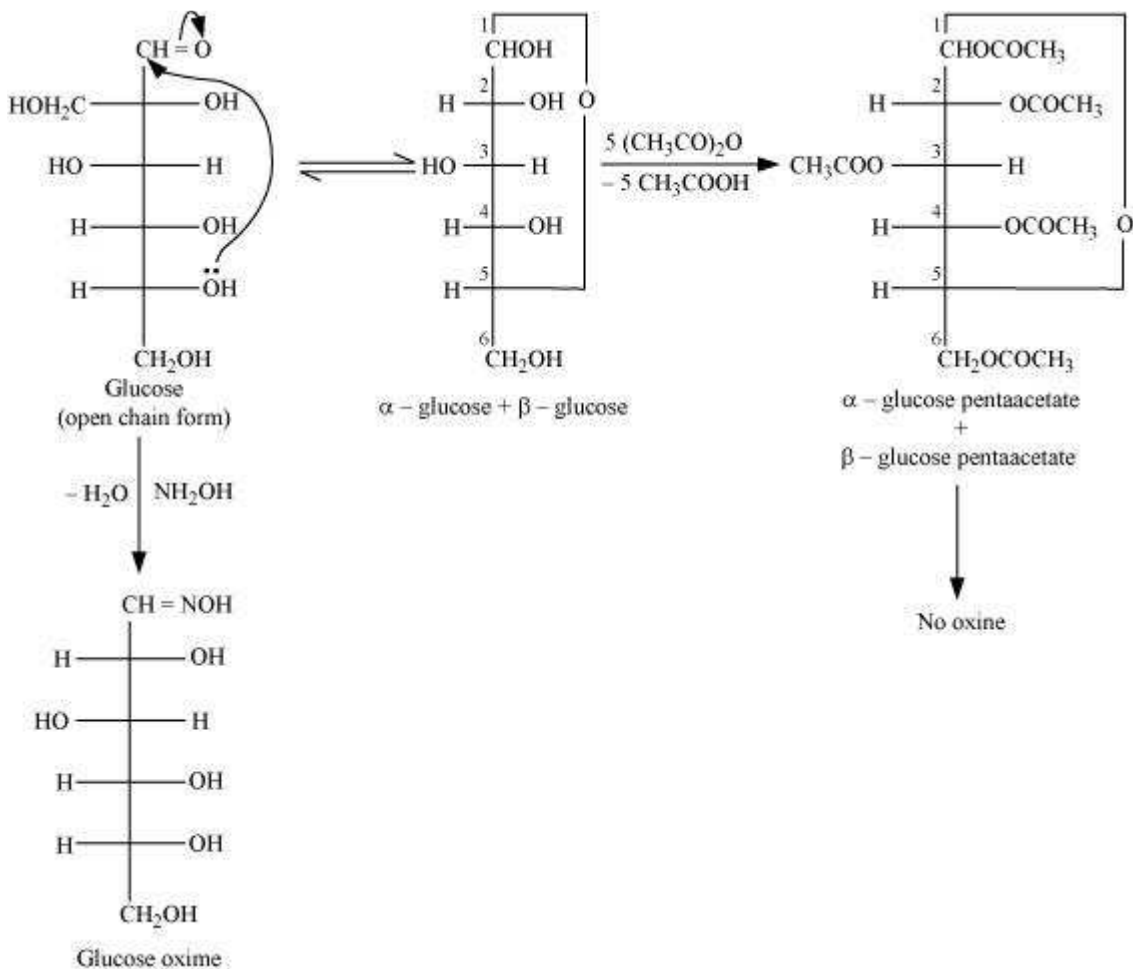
CH = O

$HOH_2C$ — OH

HO — H

H — OH

H — ÖH

$CH_2OH$

Glucose

(open chain form)

$- H_2O$  $NH_2OH$

CH = NOH

H — OH

HO — H

H — OH

H — OH

$CH_2OH$

Glucose oxime

1 CHOH

H 2 OH  O

HO 3 H

H 4 OH

H 5

6 $CH_2OH$

$\alpha$ – glucose + $\beta$ – glucose

$5\ (CH_3CO)_2O$

$- 5\ CH_3COOH$

1 $CHOCOCH_3$

H 2 $OCOCH_3$

$CH_3COO$ 3 H

H 4 $OCOCH_3$  O

H 5

6 $CH_2OCOCH_3$

$\alpha$ – glucose pentaacetate

+

$\beta$ – glucose pentaacetate

No oxine